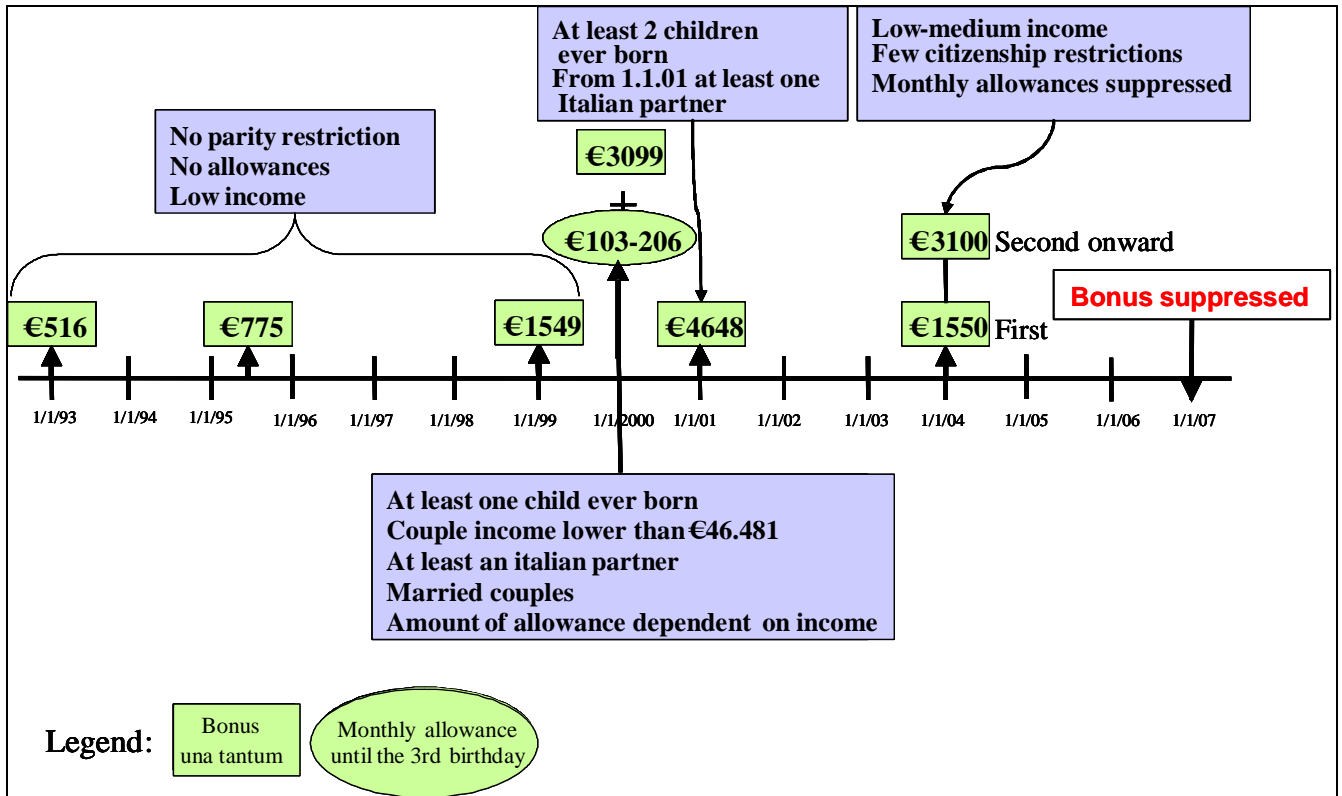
At least 2 children ever born
From 1.1.01 at least one Italian partner

Low-medium income
Few citizenship restrictions
Monthly allowances suppressed

No parity restriction
No allowances
Low income

€3099

+

€103-206

€3100 Second onward

Bonus suppressed

€516

€775

€1549

€4648

€1550 First

1/1/93
1/1/94
1/1/95
1/1/96
1/1/97
1/1/98
1/1/99
1/1/2000
1/1/01
1/1/02
1/1/03
1/1/04
1/1/05
1/1/06
1/1/07

At least one child ever born
Couple income lower than €46.481
At least an italian partner
Married couples
Amount of allowance dependent on income

Legend: Bonus una tantum
Monthly allowance until the 3rd birthday